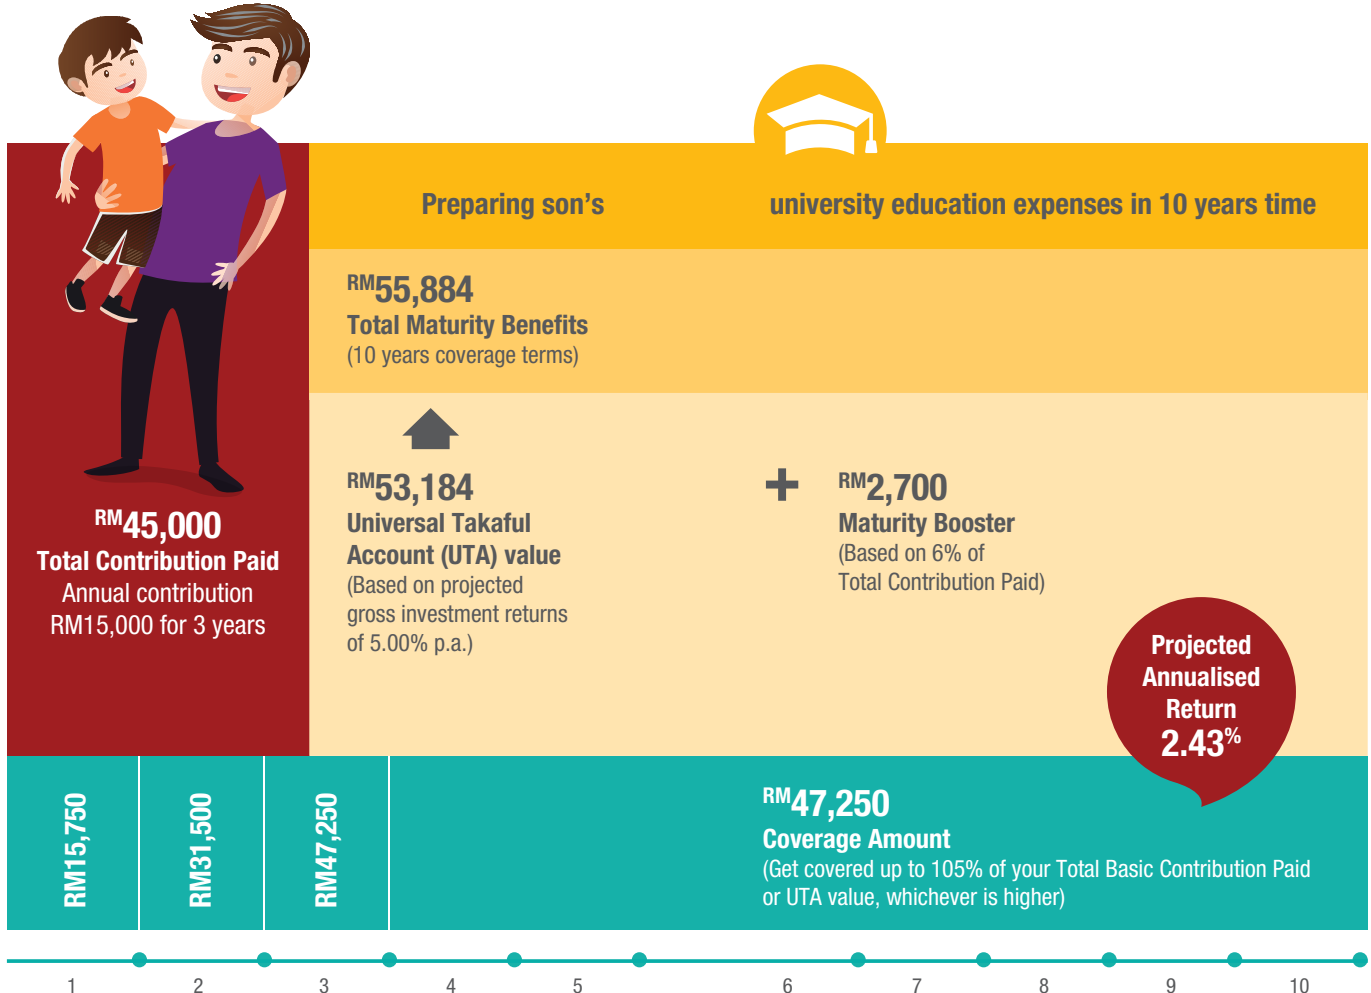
Preparing son's university education expenses in 10 years time

RM45,000
Total Contribution Paid
Annual contribution RM15,000 for 3 years

RM55,884
Total Maturity Benefits
(10 years coverage terms)

RM53,184
Universal Takaful Account (UTA) value
(Based on projected gross investment returns of 5.00% p.a.)

+

RM2,700
Maturity Booster
(Based on 6% of Total Contribution Paid)

Projected Annualised Return 2.43%

RM15,750

RM31,500

RM47,250

RM47,250
Coverage Amount
(Get covered up to 105% of your Total Basic Contribution Paid or UTA value, whichever is higher)

1 2 3 4 5 6 7 8 9 10